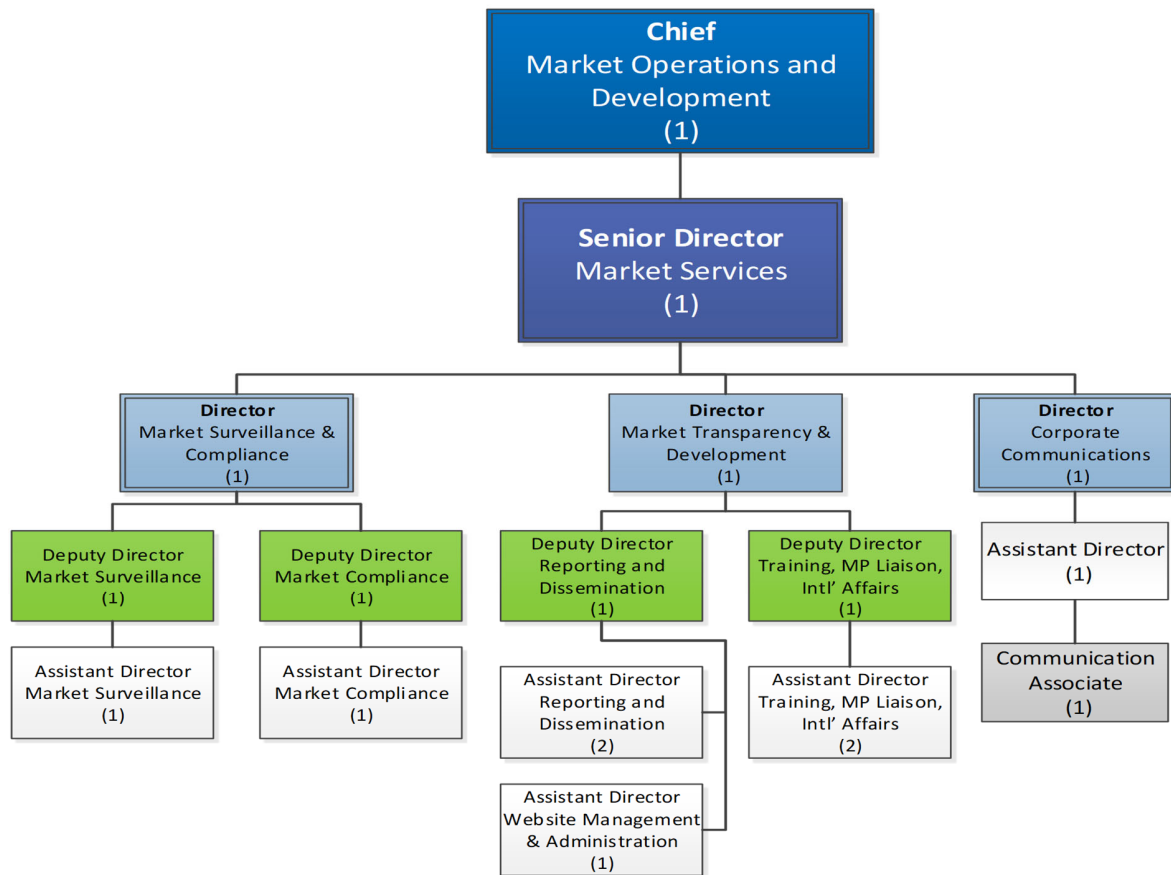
Chief
Market Operations and Development
(1)

Senior Director
Market Services
(1)

Director
Market Surveillance & Compliance
(1)

Director
Market Transparency & Development
(1)

Director
Corporate Communications
(1)

Deputy Director
Market Surveillance
(1)

Deputy Director
Market Compliance
(1)

Deputy Director
Reporting and Dissemination
(1)

Deputy Director
Training, MP Liaison, Intl' Affairs
(1)

Assistant Director
(1)

Assistant Director
Market Surveillance
(1)

Assistant Director
Market Compliance
(1)

Assistant Director
Reporting and Dissemination
(2)

Assistant Director
Training, MP Liaison, Intl' Affairs
(2)

Communication Associate
(1)

Assistant Director
Website Management & Administration
(1)